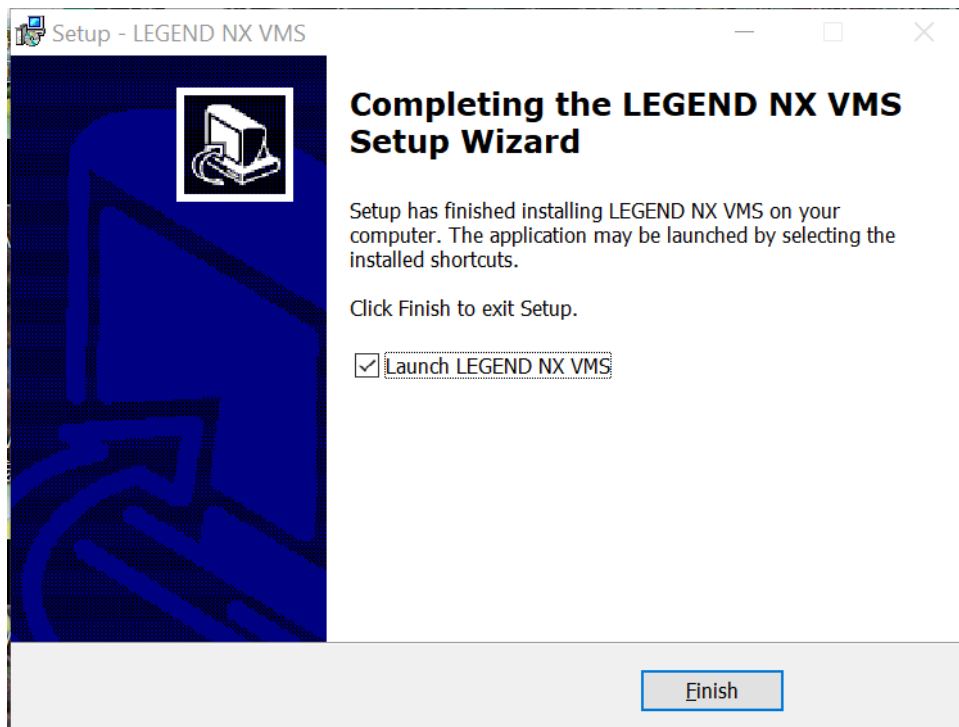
Setup - LEGEND NX VMS

Completing the LEGEND NX VMS Setup Wizard

Setup has finished installing LEGEND NX VMS on your computer. The application may be launched by selecting the installed shortcuts.

Click Finish to exit Setup.

☑ Launch LEGEND NX VMS

Finish